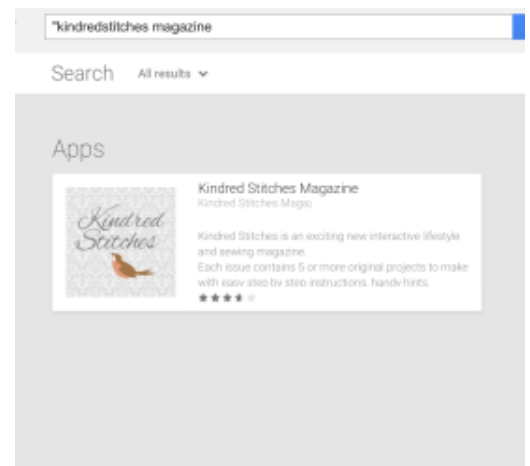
"kindredstitches magazine

Search All results

Apps

Kindred Stitches

Kindred Stitches Magazine
Kindred Stitches Magaz

Kindred Stitches is an exciting new interactive lifestyle and sewing magazine.
Each issue contains 5 or more original projects to make with easy step by step instructions, handy hints.